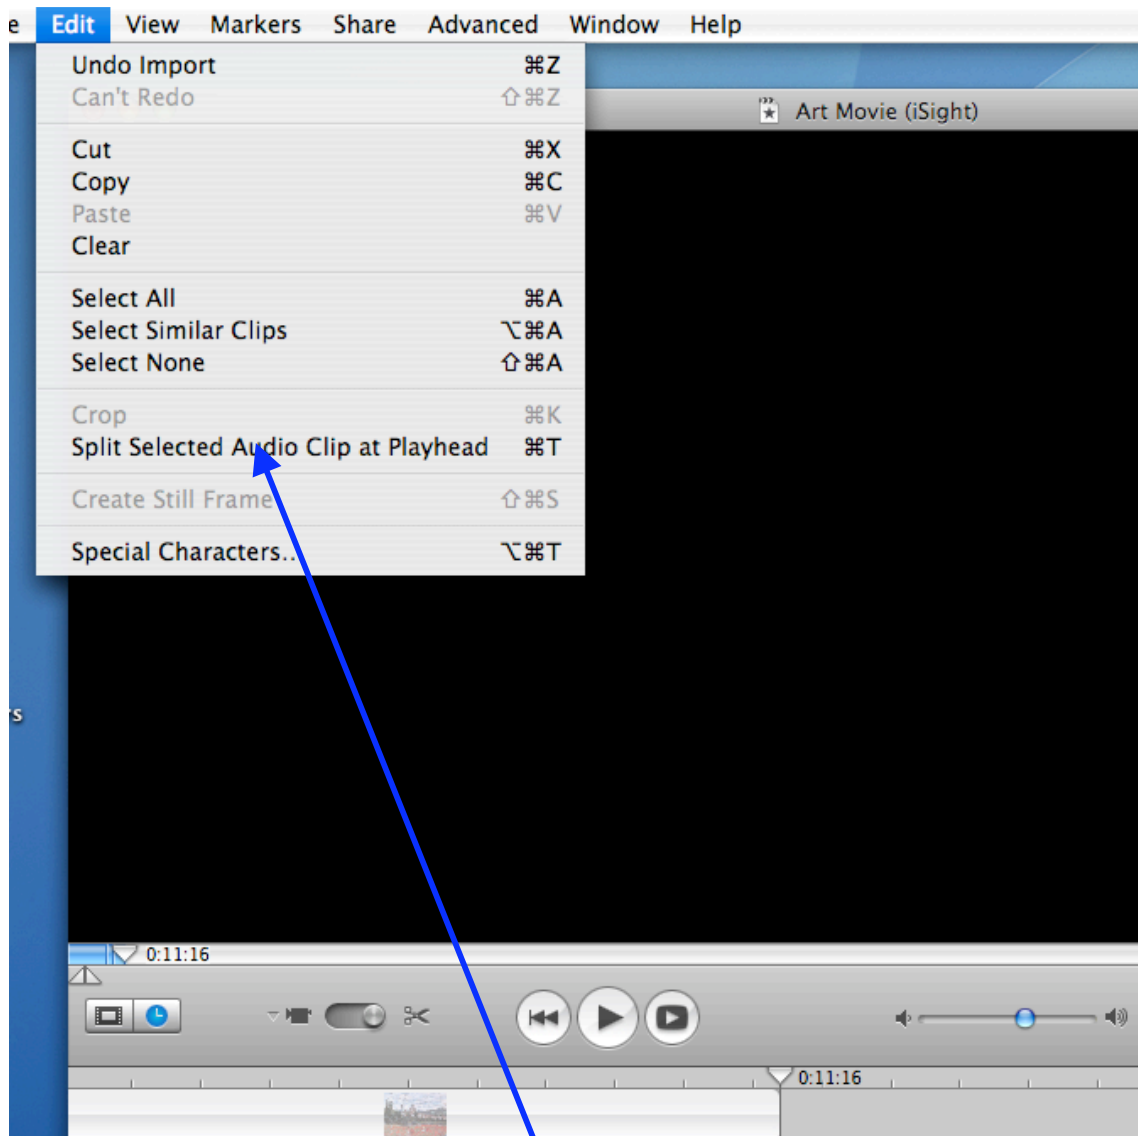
e Edit View Markers Share Advanced Window Help

Undo Import ⌘Z
Can't Redo ⇧⌘Z

Cut ⌘X
Copy ⌘C
Paste ⌘V
Clear

Select All ⌘A
Select Similar Clips ⌥⌘A
Select None ⇧⌘A

Crop ⌘K
Split Selected Audio Clip at Playhead ⌘T

Create Still Frame ⇧⌘S

Special Characters... ⌥⌘T

Art Movie (iSight)

s

0:11:16

0:11:16